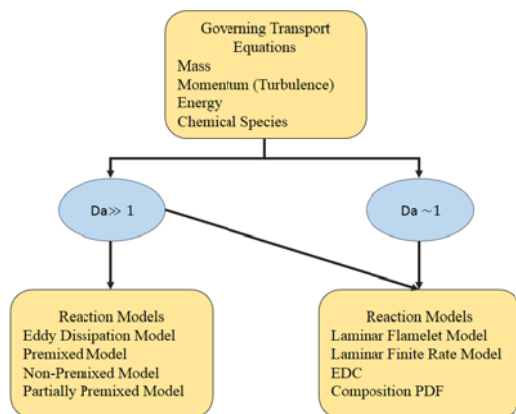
Governing Transport Equations
Mass
Momentum (Turbulence)
Energy
Chemical Species

Da $\gg$ 1

Da ~1

Reaction Models
Eddy Dissipation Model
Premixed Model
Non-Premixed Model
Partially Premixed Model

Reaction Models
Laminar Flamelet Model
Laminar Finite Rate Model
EDC
Composition PDF